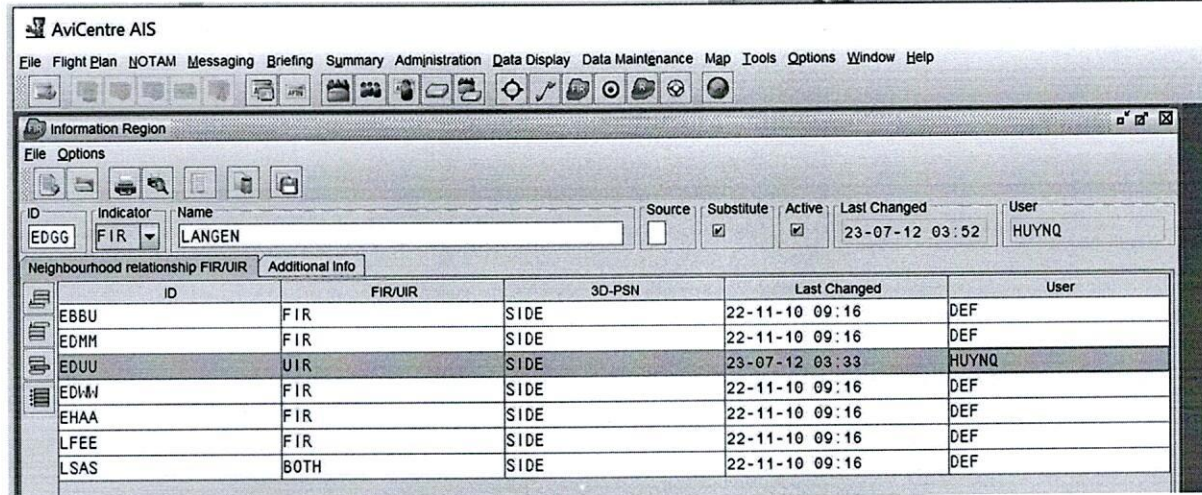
AviCentre AIS

File Flight Plan NOTAM Messaging Briefing Summary Administration Data Display Data Maintenance Map Tools Options Window Help

Information Region

File Options

| ID | Indicator | Name | Source | Substitute | Active | Last Changed | User |
|---|---|---|---|---|---|---|---|
| EDGG | FIR | LANGEN | | ☑ | ☑ | 23-07-12 03:52 | HUYNQ |

Neighbourhood relationship FIR/UIR | Additional Info

| ID | FIR/UIR | 3D-PSN | Last Changed | User |
|---|---|---|---|---|
| EBBU | FIR | SIDE | 22-11-10 09:16 | DEF |
| EDMM | FIR | SIDE | 22-11-10 09:16 | DEF |
| EDUU | UIR | SIDE | 23-07-12 03:33 | HUYNQ |
| EDWW | FIR | SIDE | 22-11-10 09:16 | DEF |
| EHAA | FIR | SIDE | 22-11-10 09:16 | DEF |
| LFEE | FIR | SIDE | 22-11-10 09:16 | DEF |
| LSAS | BOTH | SIDE | 22-11-10 09:16 | DEF |